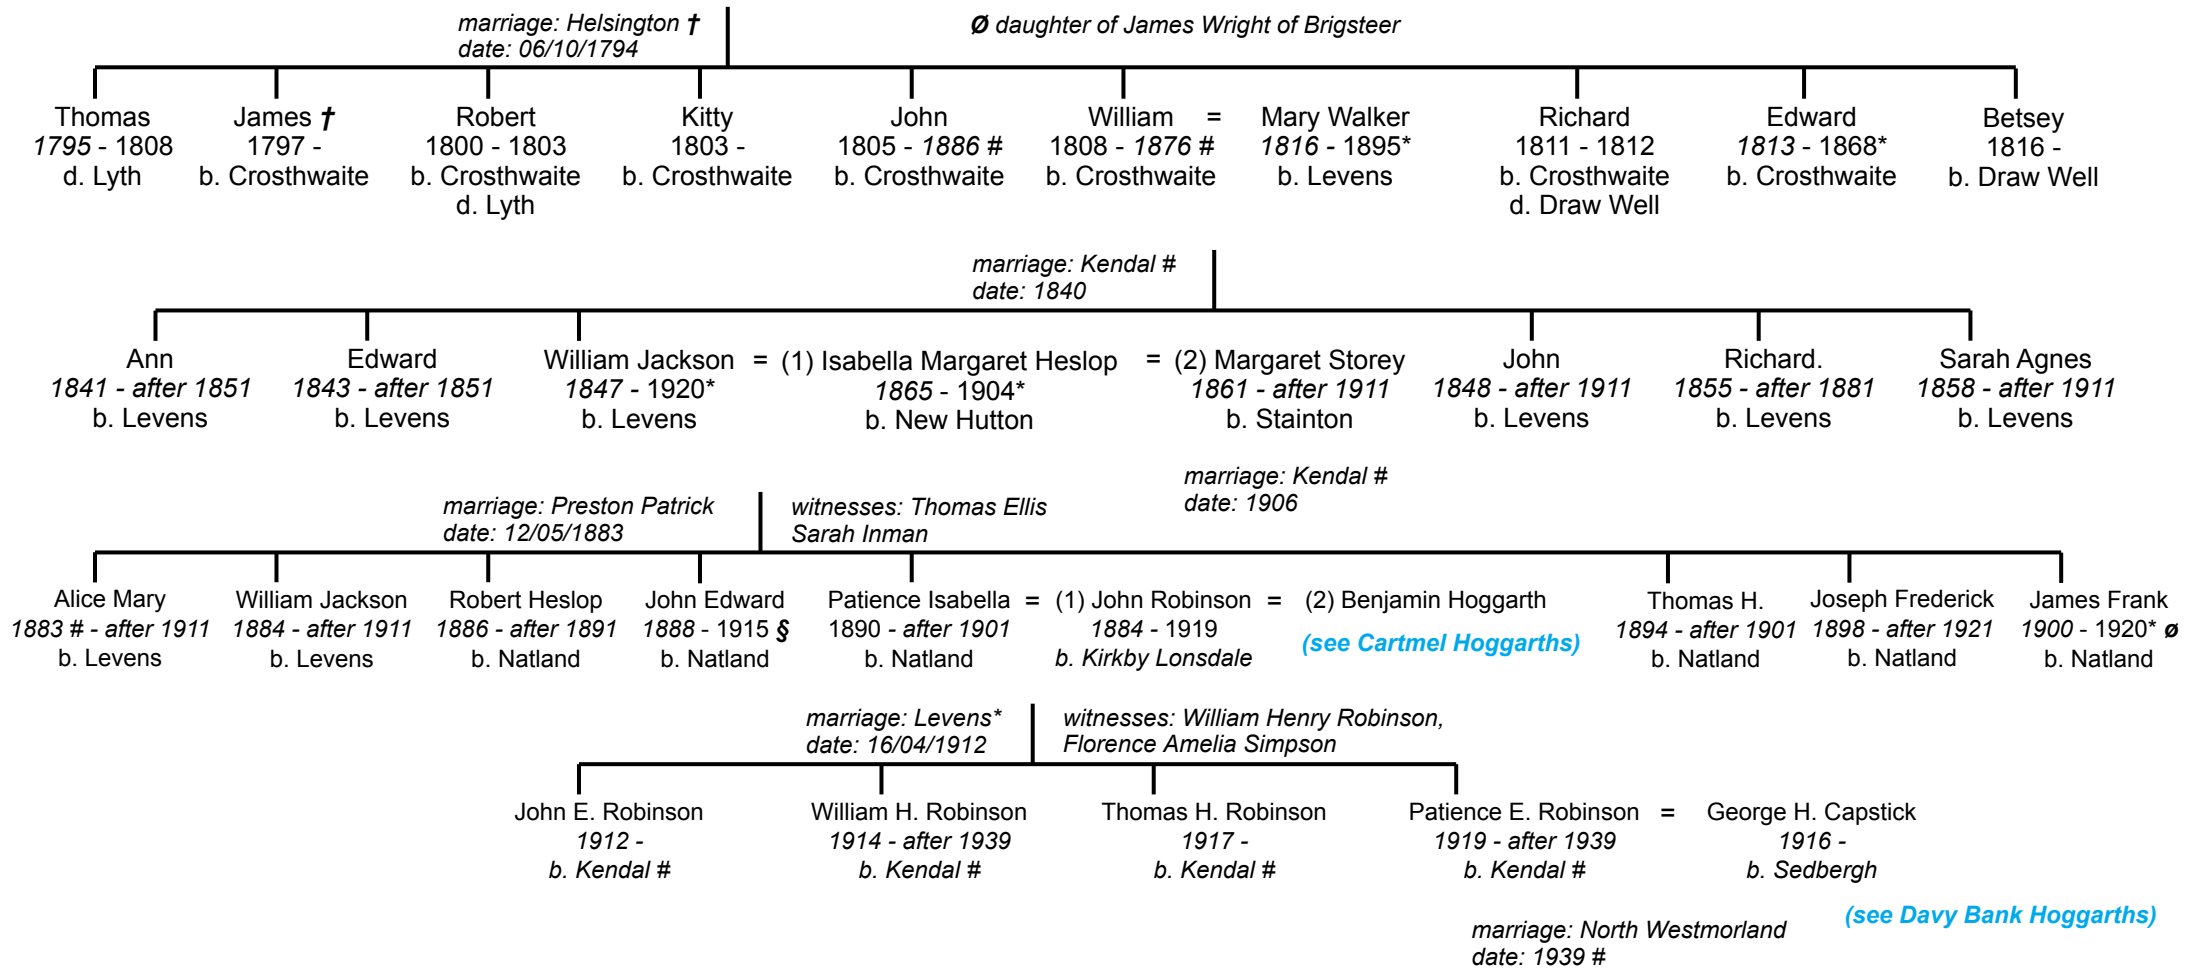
marriage: Helsington †
date: 06/10/1794

Ø daughter of James Wright of Brigsteer

Thomas
1795 - 1808
d. Lyth

James †
1797 -
b. Crosthwaite

Robert
1800 - 1803
b. Crosthwaite
d. Lyth

Kitty
1803 -
b. Crosthwaite

John
1805 - 1886 #
b. Crosthwaite

William = Mary Walker
1808 - 1876 # 1816 - 1895*
b. Crosthwaite b. Levens

Richard
1811 - 1812
b. Crosthwaite
d. Draw Well

Edward
1813 - 1868*
b. Crosthwaite

Betsey
1816 -
b. Draw Well

marriage: Kendal #
date: 1840

Ann
1841 - after 1851
b. Levens

Edward
1843 - after 1851
b. Levens

William Jackson = (1) Isabella Margaret Heslop = (2) Margaret Storey
1847 - 1920* 1865 - 1904* 1861 - after 1911
b. Levens b. New Hutton b. Stainton

John
1848 - after 1911
b. Levens

Richard.
1855 - after 1881
b. Levens

Sarah Agnes
1858 - after 1911
b. Levens

marriage: Kendal #
date: 1906

marriage: Preston Patrick
date: 12/05/1883

witnesses: Thomas Ellis
Sarah Inman

Alice Mary
1883 # - after 1911
b. Levens

William Jackson
1884 - after 1911
b. Levens

Robert Heslop
1886 - after 1891
b. Natland

John Edward
1888 - 1915 §
b. Natland

Patience Isabella = (1) John Robinson = (2) Benjamin Hoggarth
1890 - after 1901 1884 - 1919
b. Natland b. Kirkby Lonsdale
(see Cartmel Hoggarths)

Thomas H.
1894 - after 1901
b. Natland

Joseph Frederick
1898 - after 1921
b. Natland

James Frank
1900 - 1920* ø
b. Natland

marriage: Levens*
date: 16/04/1912

witnesses: William Henry Robinson,
Florence Amelia Simpson

John E. Robinson
1912 -
b. Kendal #

William H. Robinson
1914 - after 1939
b. Kendal #

Thomas H. Robinson
1917 -
b. Kendal #

Patience E. Robinson = George H. Capstick
1919 - after 1939 1916 -
b. Kendal # b. Sedbergh

(see Davy Bank Hoggarths)

marriage: North Westmorland
date: 1939 #